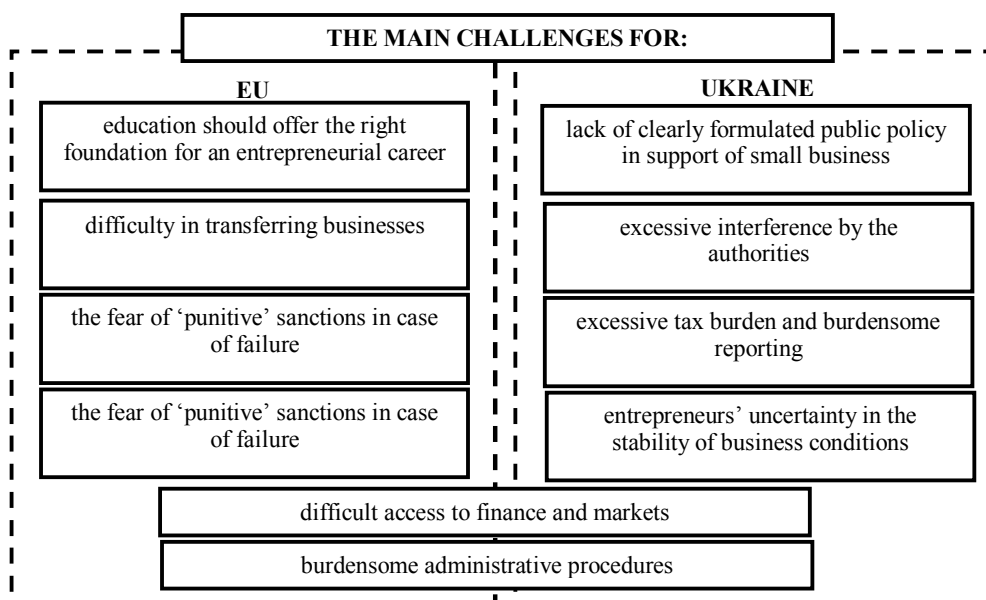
THE MAIN CHALLENGES FOR:

EU

education should offer the right foundation for an entrepreneurial career

difficulty in transferring businesses

the fear of 'punitive' sanctions in case of failure

the fear of 'punitive' sanctions in case of failure

UKRAINE

lack of clearly formulated public policy in support of small business

excessive interference by the authorities

excessive tax burden and burdensome reporting

entrepreneurs' uncertainty in the stability of business conditions

difficult access to finance and markets

burdensome administrative procedures